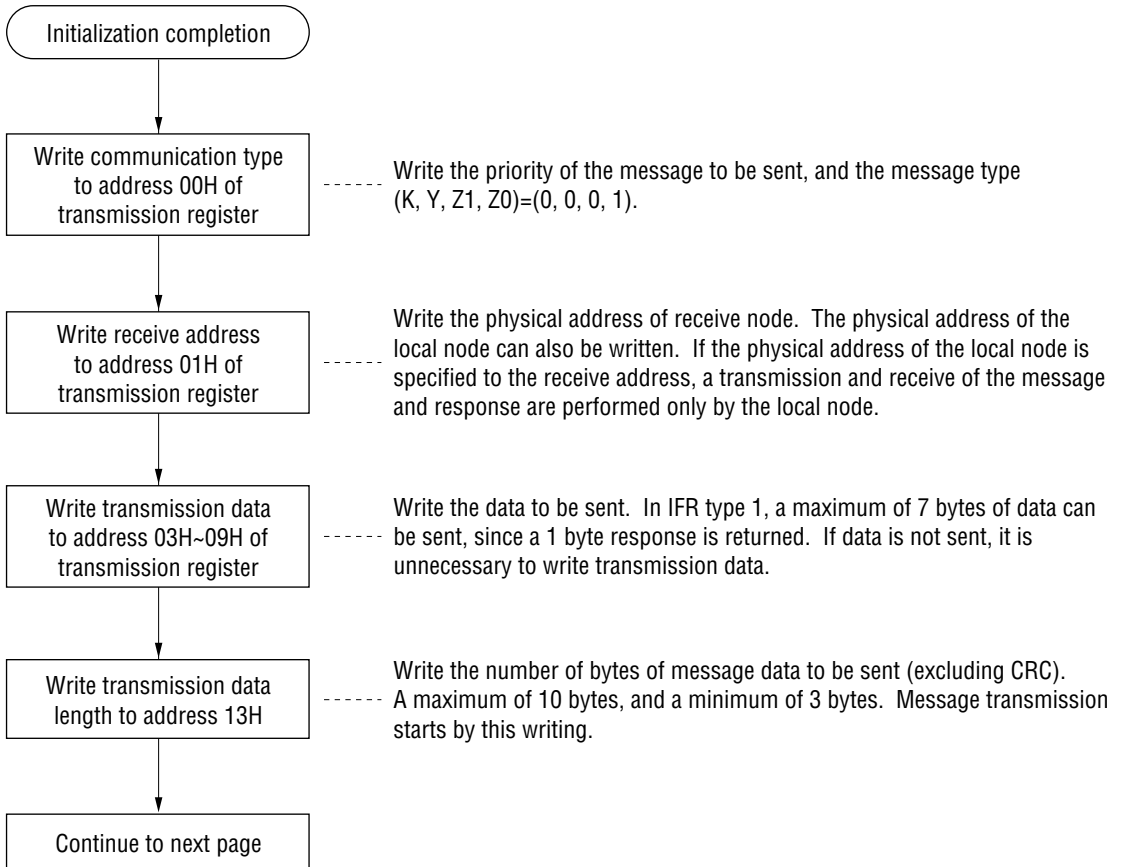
Initialization completion

Write communication type to address 00H of transmission register

Write the priority of the message to be sent, and the message type (K, Y, Z1, Z0)=(0, 0, 0, 1).

Write receive address to address 01H of transmission register

Write the physical address of receive node. The physical address of the local node can also be written. If the physical address of the local node is specified to the receive address, a transmission and receive of the message and response are performed only by the local node.

Write transmission data to address 03H~09H of transmission register

Write the data to be sent. In IFR type 1, a maximum of 7 bytes of data can be sent, since a 1 byte response is returned. If data is not sent, it is unnecessary to write transmission data.

Write transmission data length to address 13H

Write the number of bytes of message data to be sent (excluding CRC). A maximum of 10 bytes, and a minimum of 3 bytes. Message transmission starts by this writing.

Continue to next page